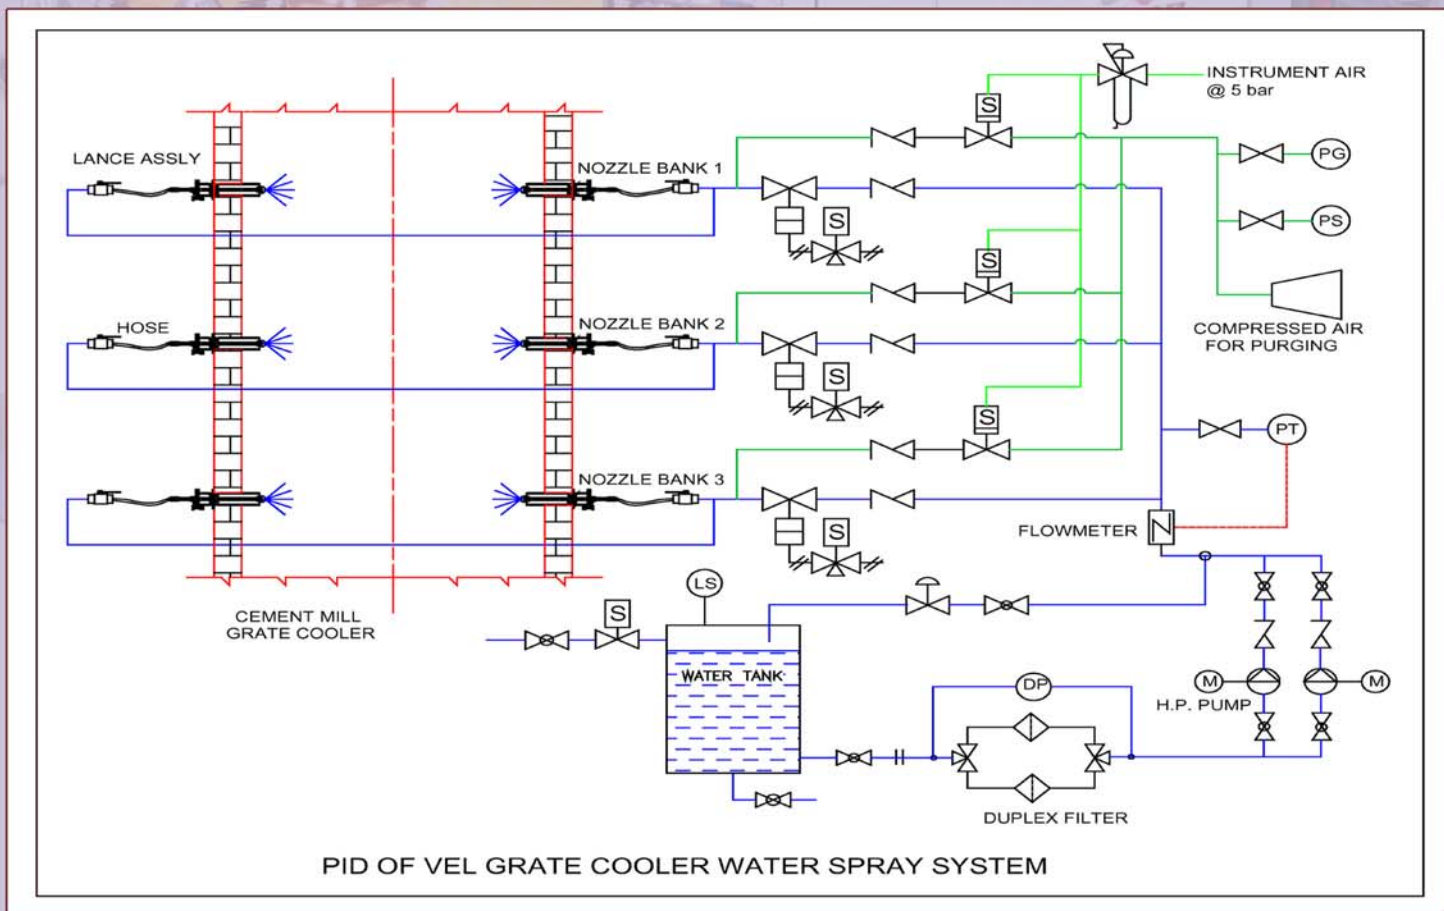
INSTRUMENT AIR
@ 5 bar

S

PG

PS

LANCE ASSLY

NOZZLE BANK 1

S

S

HOSE

NOZZLE BANK 2

COMPRESSED AIR
FOR PURGING

S

S

PT

NOZZLE BANK 3

S

FLOWMETER

N

CEMENT MILL
GRATE COOLER

S

LS

WATER TANK

DP

M

M

H.P. PUMP

DUPLEX FILTER

PID OF VEL GRATE COOLER WATER SPRAY SYSTEM